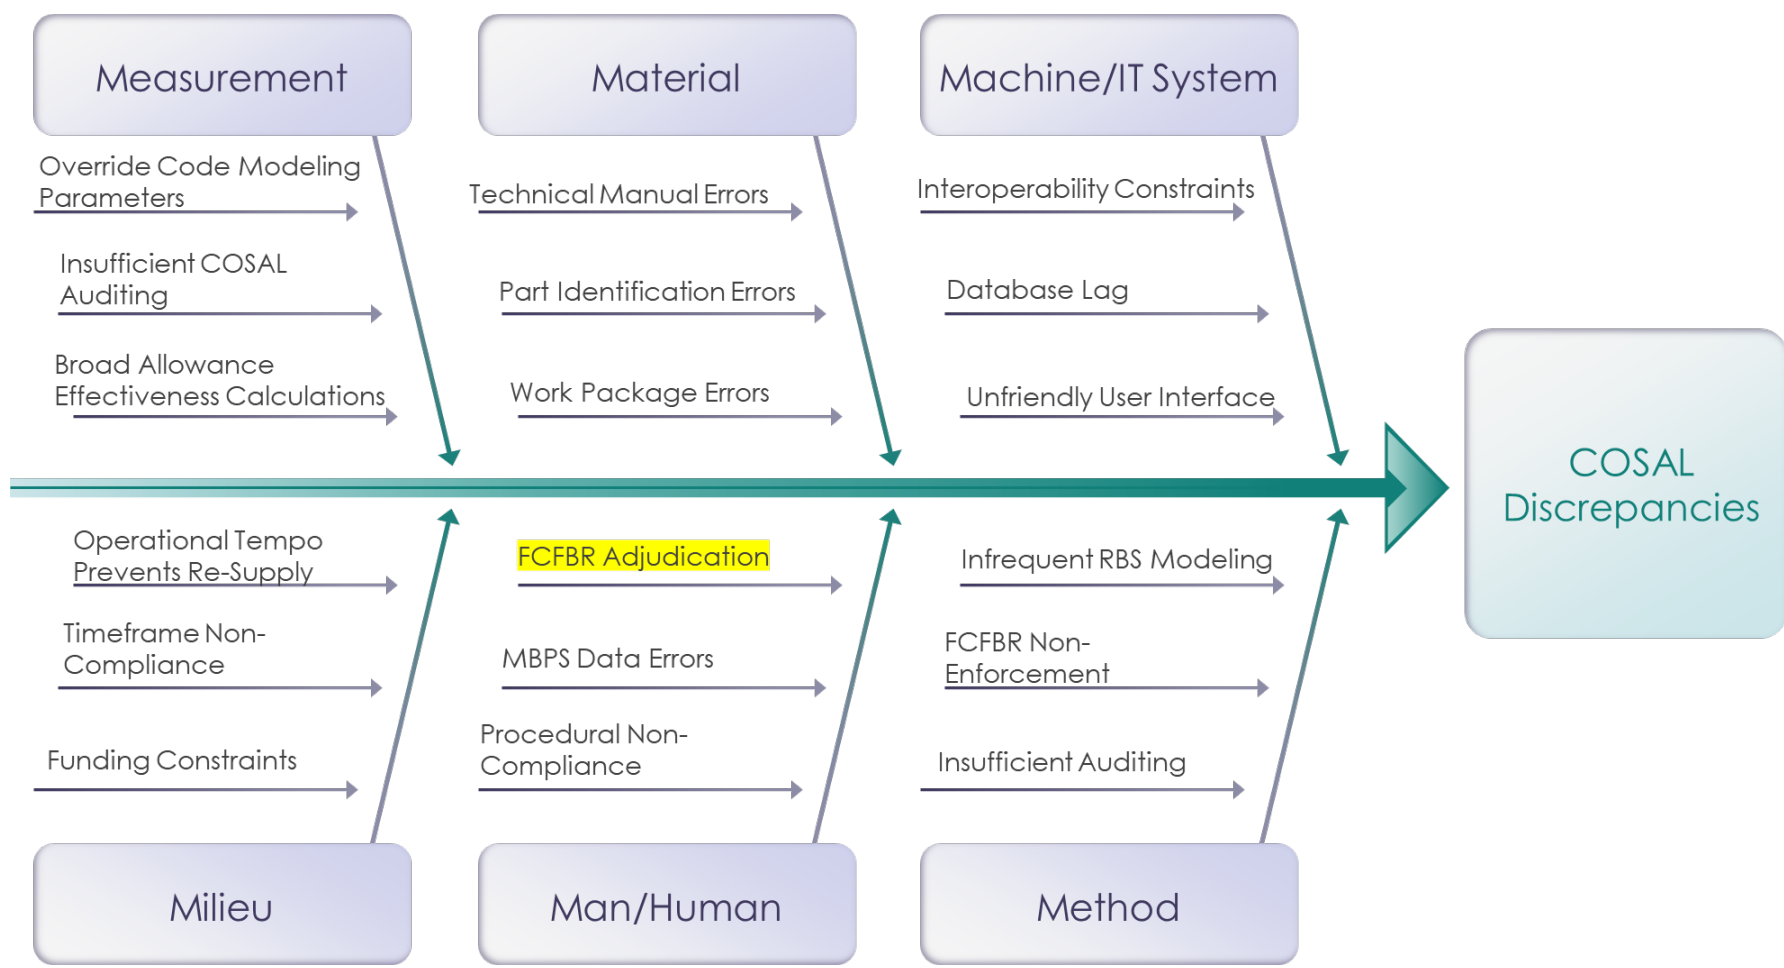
Measurement

Override Code Modeling Parameters

Insufficient COSAL Auditing

Broad Allowance Effectiveness Calculations

Material

Technical Manual Errors

Part Identification Errors

Work Package Errors

Machine/IT System

Interoperability Constraints

Database Lag

Unfriendly User Interface

COSAL Discrepancies

Operational Tempo Prevents Re-Supply

Timeframe Non-Compliance

Funding Constraints

Milieu

FCFBR Adjudication

MBPS Data Errors

Procedural Non-Compliance

Man/Human

Infrequent RBS Modeling

FCFBR Non-Enforcement

Insufficient Auditing

Method